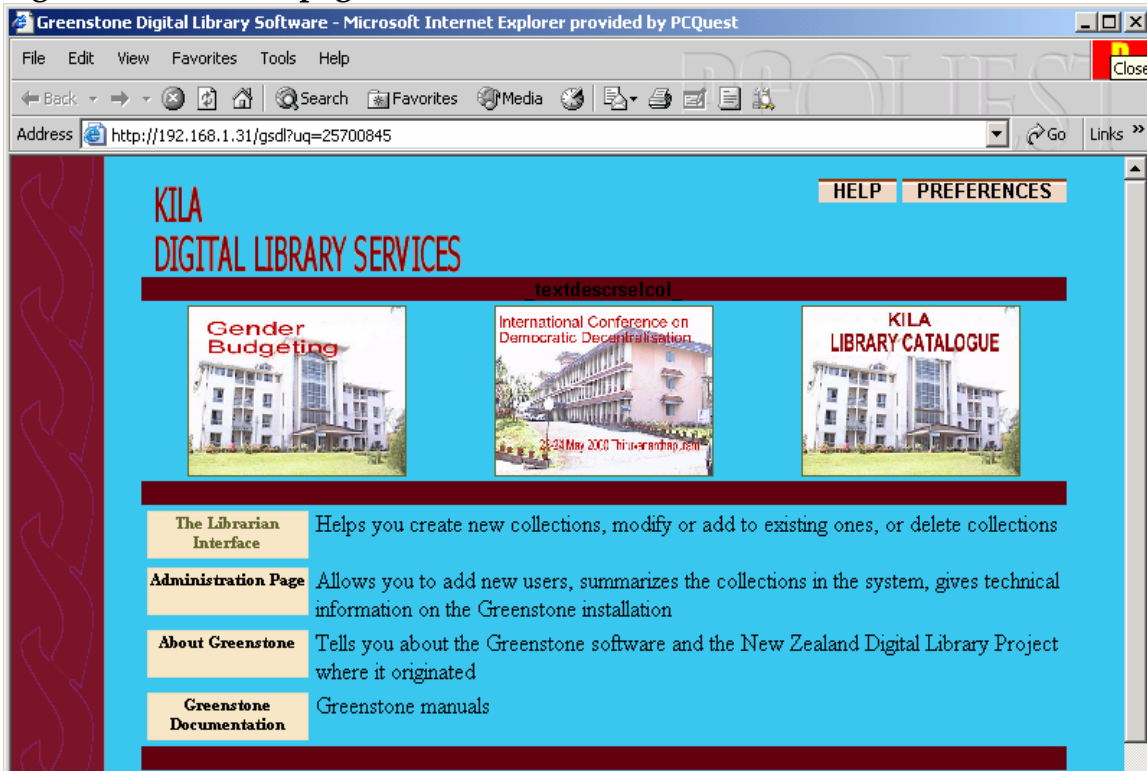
Greenstone Digital Library Software - Microsoft Internet Explorer provided by PCQuest

File Edit View Favorites Tools Help

Close

Back Search Favorites Media

Address http://192.168.1.31/gsdl?uq=25700845 Go Links

HELP PREFERENCES

KILA
DIGITAL LIBRARY SERVICES

_textdescrselcol_

Gender Budgeting

International Conference on Democratic Decentralisation

23-24 May 2000 Thiruvananthapuram

KILA
LIBRARY CATALOGUE

The Librarian Interface
Helps you create new collections, modify or add to existing ones, or delete collections

Administration Page
Allows you to add new users, summarizes the collections in the system, gives technical information on the Greenstone installation

About Greenstone
Tells you about the Greenstone software and the New Zealand Digital Library Project where it originated

Greenstone Documentation
Greenstone manuals